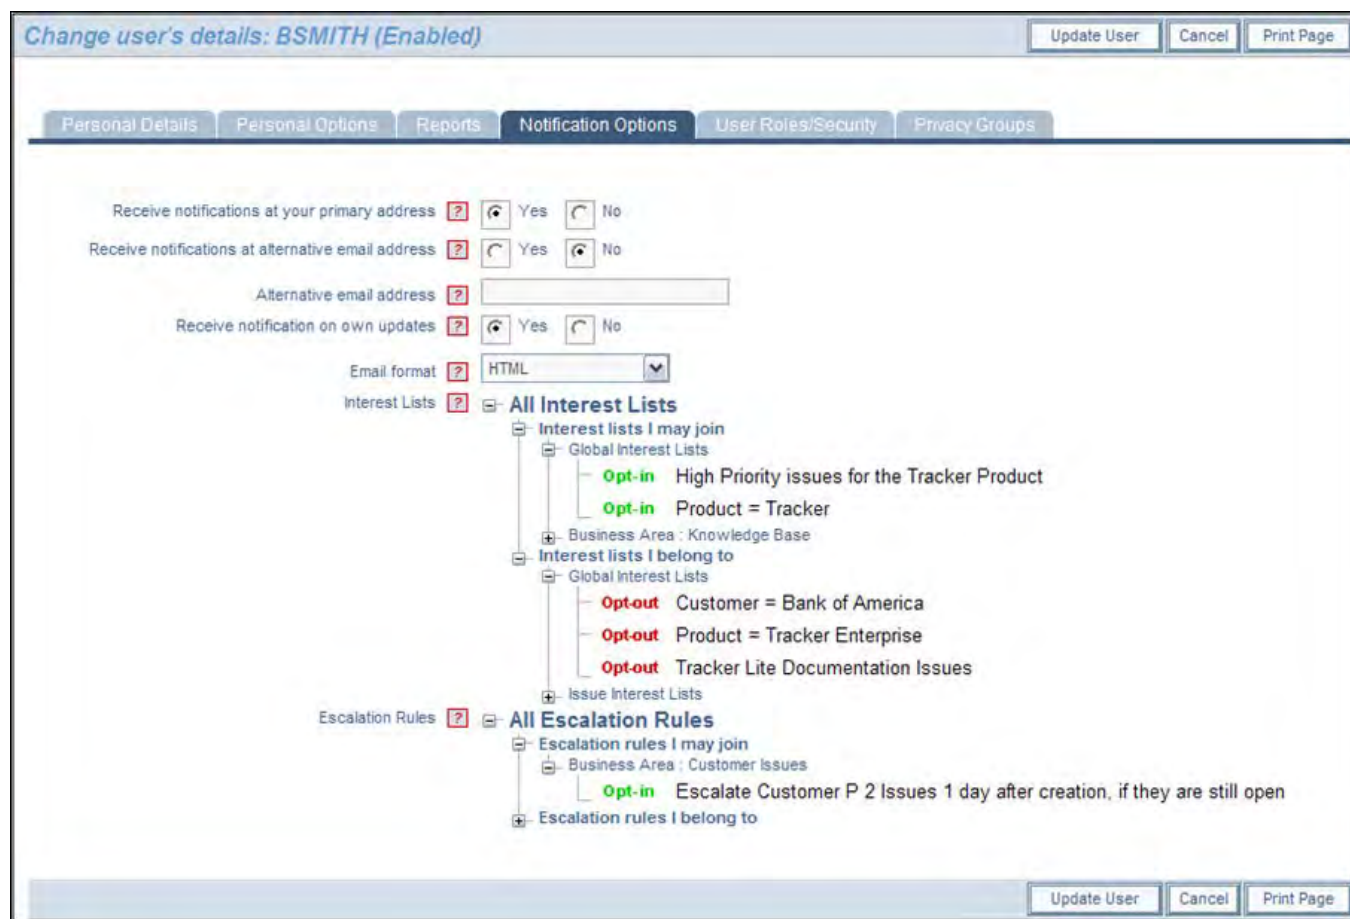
Change user's details: BSMITH (Enabled)

Update User | Cancel | Print Page

Personal Details | Personal Options | Reports | Notification Options | User Roles/Security | Privacy Groups

Receive notifications at your primary address ? Yes No

Receive notifications at alternative email address ? Yes No

Alternative email address ?

Receive notification on own updates ? Yes No

Email format ? HTML

Interest Lists ? All Interest Lists

Interest lists I may join

Global Interest Lists

Opt-in High Priority issues for the Tracker Product

Opt-in Product = Tracker

Business Area : Knowledge Base

Interest lists I belong to

Global Interest Lists

Opt-out Customer = Bank of America

Opt-out Product = Tracker Enterprise

Opt-out Tracker Lite Documentation Issues

Issue Interest Lists

Escalation Rules ? All Escalation Rules

Escalation rules I may join

Business Area : Customer Issues

Opt-in Escalate Customer P 2 Issues 1 day after creation, if they are still open

Escalation rules I belong to

Update User | Cancel | Print Page